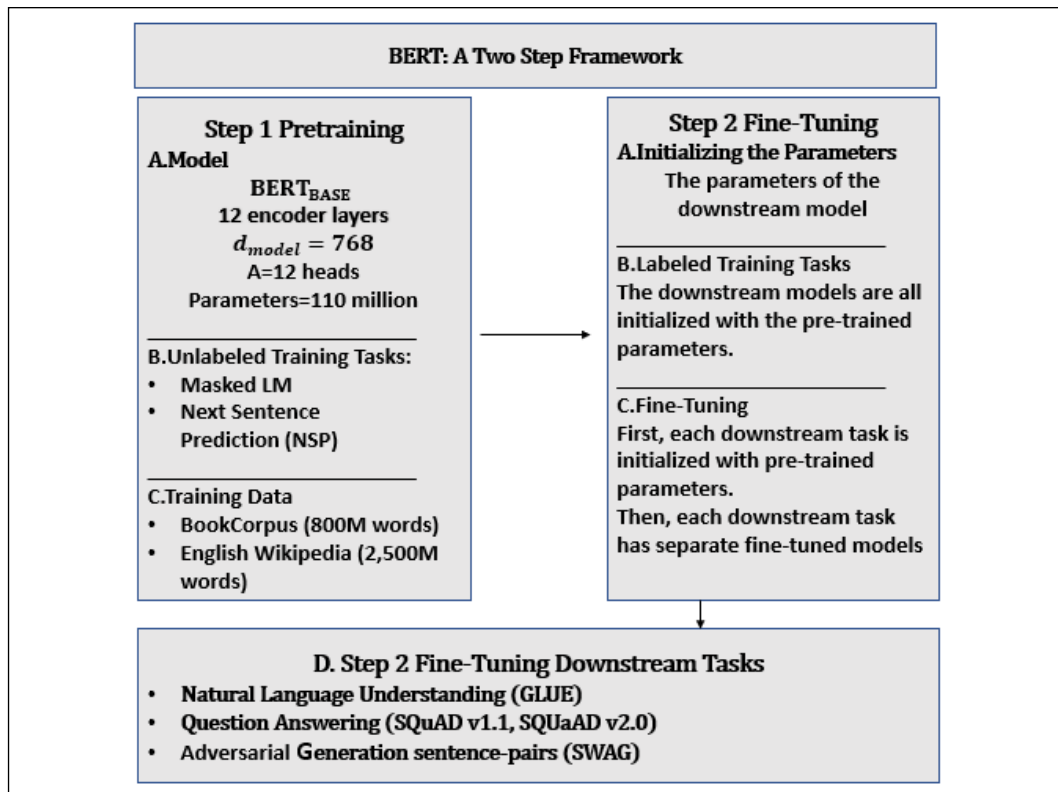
BERT: A Two Step Framework

Step 1 Pretraining
A.Model
$BERT_{BASE}$
12 encoder layers
$d_{model} = 768$
A=12 heads
Parameters=110 million

B.Unlabeled Training Tasks:
- Masked LM
- Next Sentence Prediction (NSP)

C.Training Data
- BookCorpus (800M words)
- English Wikipedia (2,500M words)

Step 2 Fine-Tuning
A.Initializing the Parameters
The parameters of the downstream model

B.Labeled Training Tasks
The downstream models are all initialized with the pre-trained parameters.

C.Fine-Tuning
First, each downstream task is initialized with pre-trained parameters.
Then, each downstream task has separate fine-tuned models

D. Step 2 Fine-Tuning Downstream Tasks
- Natural Language Understanding (GLUE)
- Question Answering (SQuAD v1.1, SQUaAD v2.0)
- Adversarial Generation sentence-pairs (SWAG)